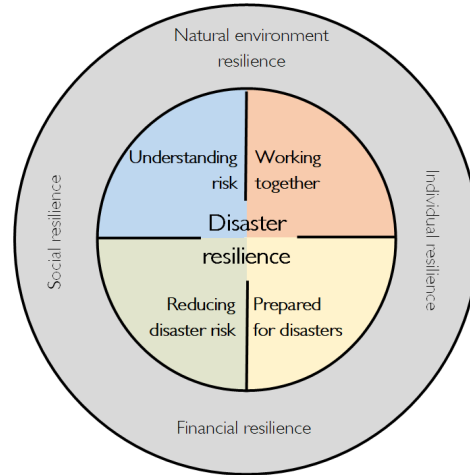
Natural environment resilience

Social resilience

Individual resilience

Understanding risk

Working together

Disaster resilience

Reducing disaster risk

Prepared for disasters

Financial resilience